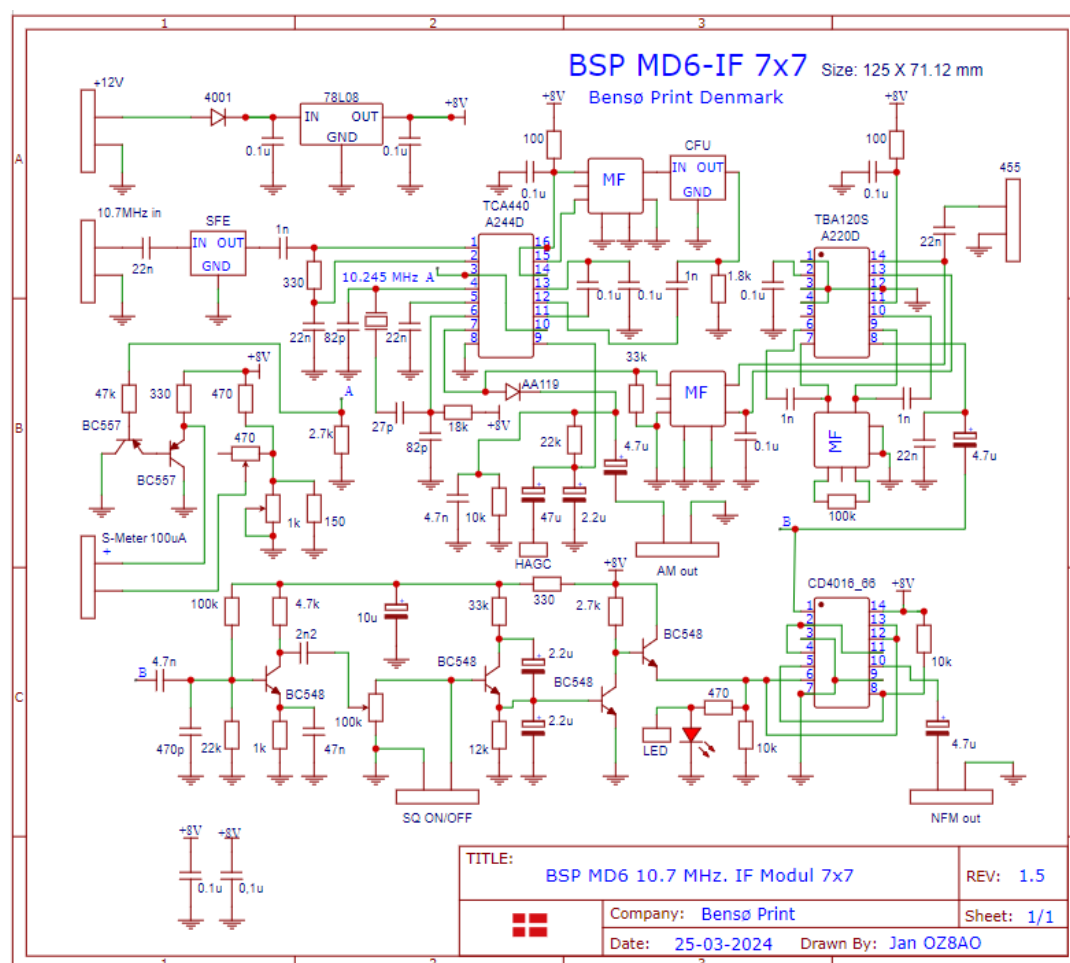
1 2 3

A B C

BSP MD6-IF 7x7 Size: 125 X 71.12 mm
Bensø Print Denmark

+12V
4001
78L08
IN OUT
GND
+8V
0.1u
0.1u

10.7MHz in
SFE
IN OUT
GND
22n
1n
330
22n

+8V
100
0.1u
TCA440
A244D
MF
CFU
IN OUT
GND
10.245 MHz A
82p
22n
1 2 3 4 5 6 7 8
16 15 14 13 12 11 10 9
0.1u 0.1u
1n
1.8k

+8V
100
0.1u
455
22n
TBA120S
A220D
1 2 3 4 5 6 7
14 13 12 11 10 9 8
0.1u

47k
330
+8V
470
BC557
BC557
470
A
2.7k
27p
82p
18k
+8V
AA119
33k
MF
1k
1n
1n
MF
0.1u
22n
4.7u
1k
150
S-Meter 100uA
+
4.7n
10k
22k
47u
2.2u
4.7u
HAGC
AM out
100k
B

100k
4.7k
10u
33k
330
2.7k
+8V
BC548
2n2
B
4.7n
BC548
BC548
2.2u
BC548
100k
2.2u
470p
22k
1k
47n
12k
470
LED
10k
SQ ON/OFF

CD4016_66
+8V
1 2 3 4 5 6 7
14 13 12 11 10 9 8
10k
4.7u
NFM out

+8V +8V
0.1u 0,1u

TITLE:
BSP MD6 10.7 MHz. IF Modul 7x7
REV: 1.5
Company: Bensø Print
Sheet: 1/1
Date: 25-03-2024
Drawn By: Jan OZ8AO